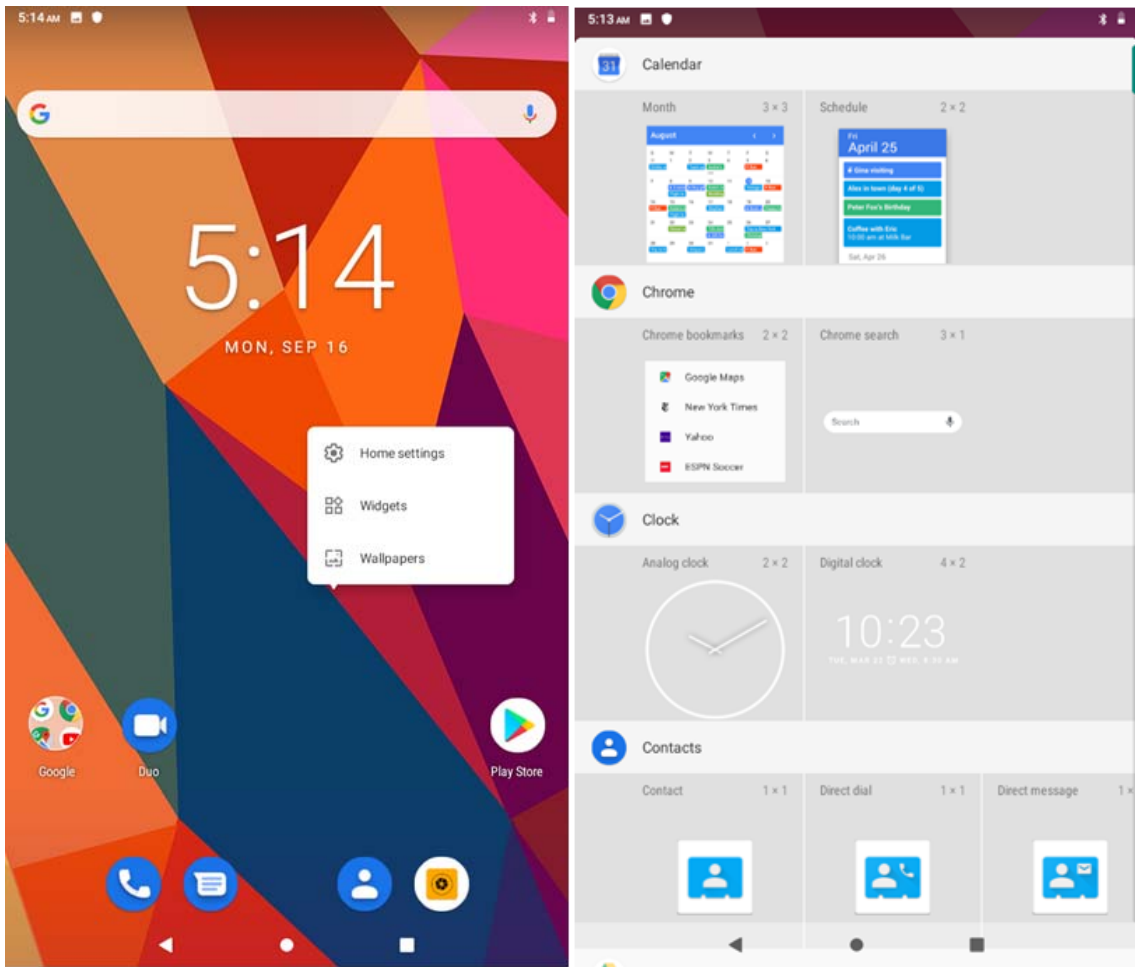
5:14 AM

5:14

MON, SEP 16

Home settings

Widgets

Wallpapers

Google

Duo

Play Store

5:13 AM

Calendar

Month 3 × 3

August

Schedule 2 × 2

Fri
April 25

Sat, Apr 26

Chrome

Chrome bookmarks 2 × 2

Google Maps

New York Times

Yahoo

ESPN Soccer

Chrome search 3 × 1

Search

Clock

Analog clock 2 × 2

Digital clock 4 × 2

10:23

Contacts

Contact 1 × 1

Direct dial 1 × 1

Direct message 1 ×